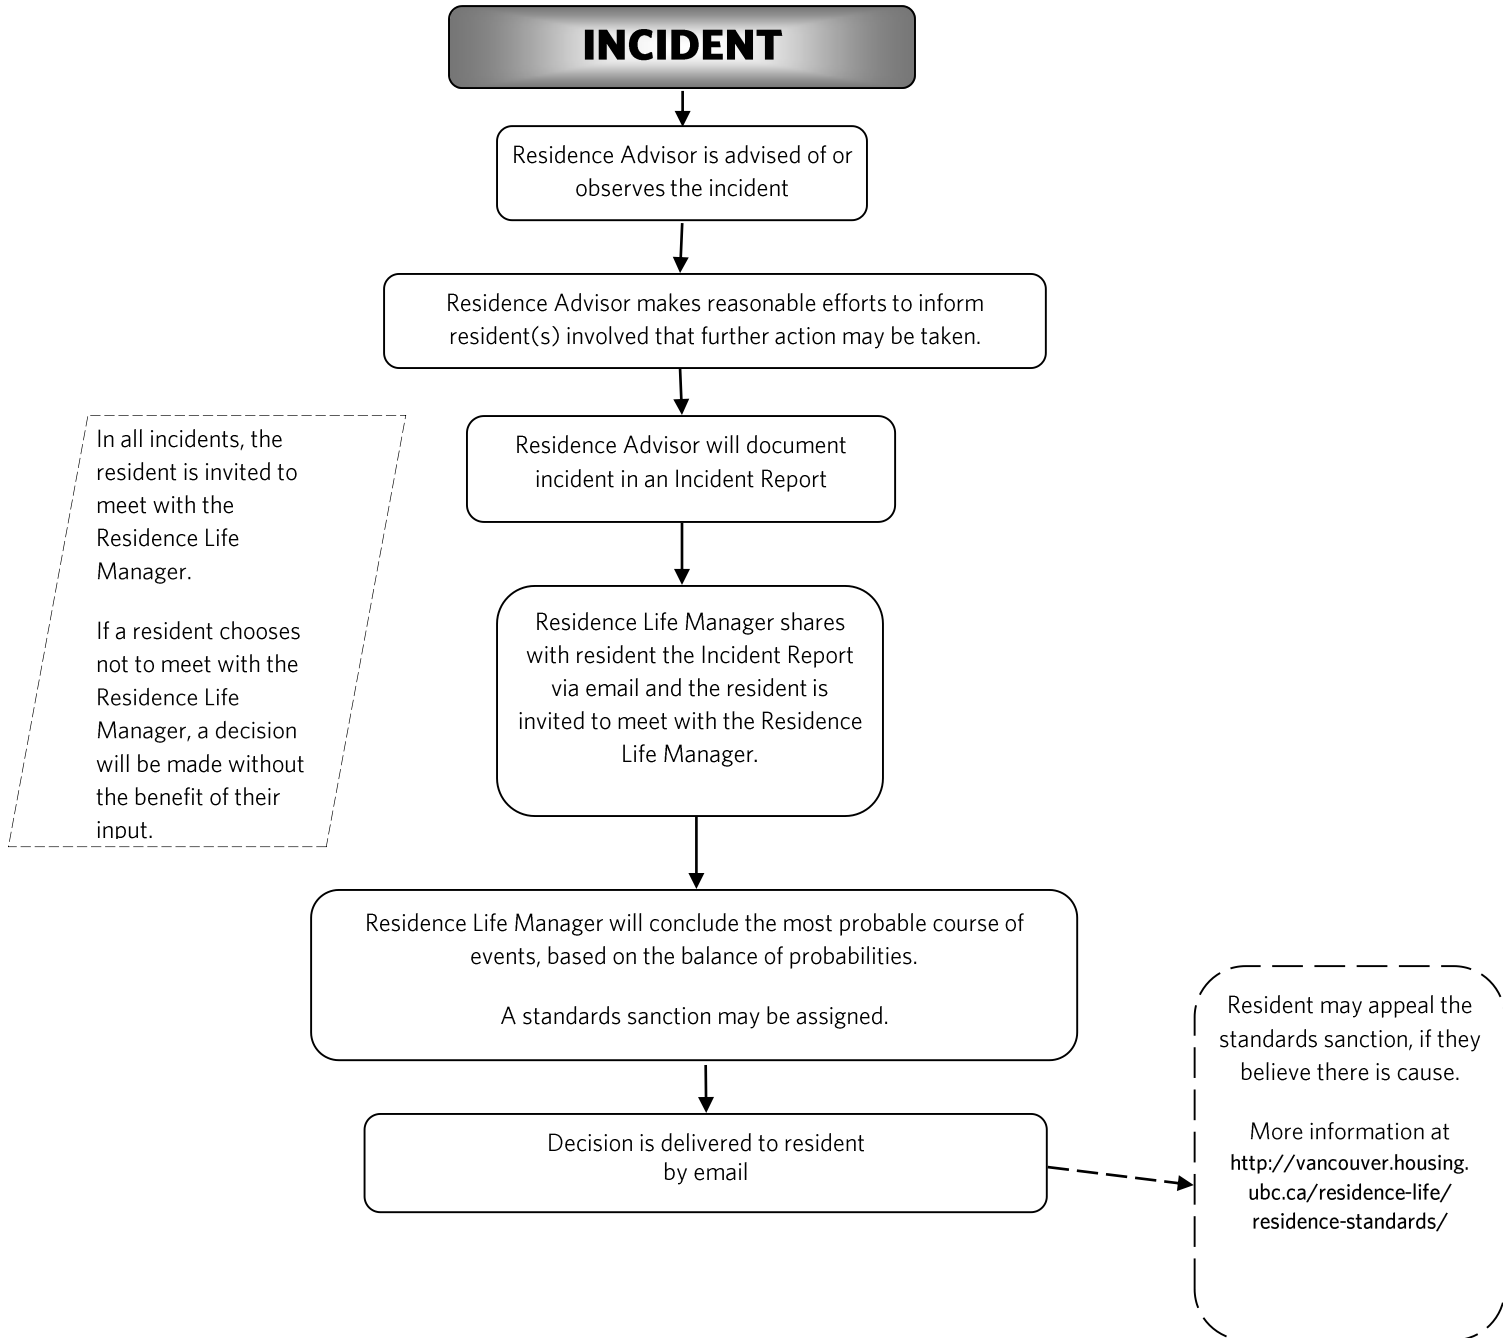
INCIDENT

Residence Advisor is advised of or observes the incident

Residence Advisor makes reasonable efforts to inform resident(s) involved that further action may be taken.

In all incidents, the resident is invited to meet with the Residence Life Manager.

If a resident chooses not to meet with the Residence Life Manager, a decision will be made without the benefit of their input.

Residence Advisor will document incident in an Incident Report

Residence Life Manager shares with resident the Incident Report via email and the resident is invited to meet with the Residence Life Manager.

Residence Life Manager will conclude the most probable course of events, based on the balance of probabilities.

A standards sanction may be assigned.

Decision is delivered to resident by email

Resident may appeal the standards sanction, if they believe there is cause.

More information at http://vancouver.housing.ubc.ca/residence-life/residence-standards/